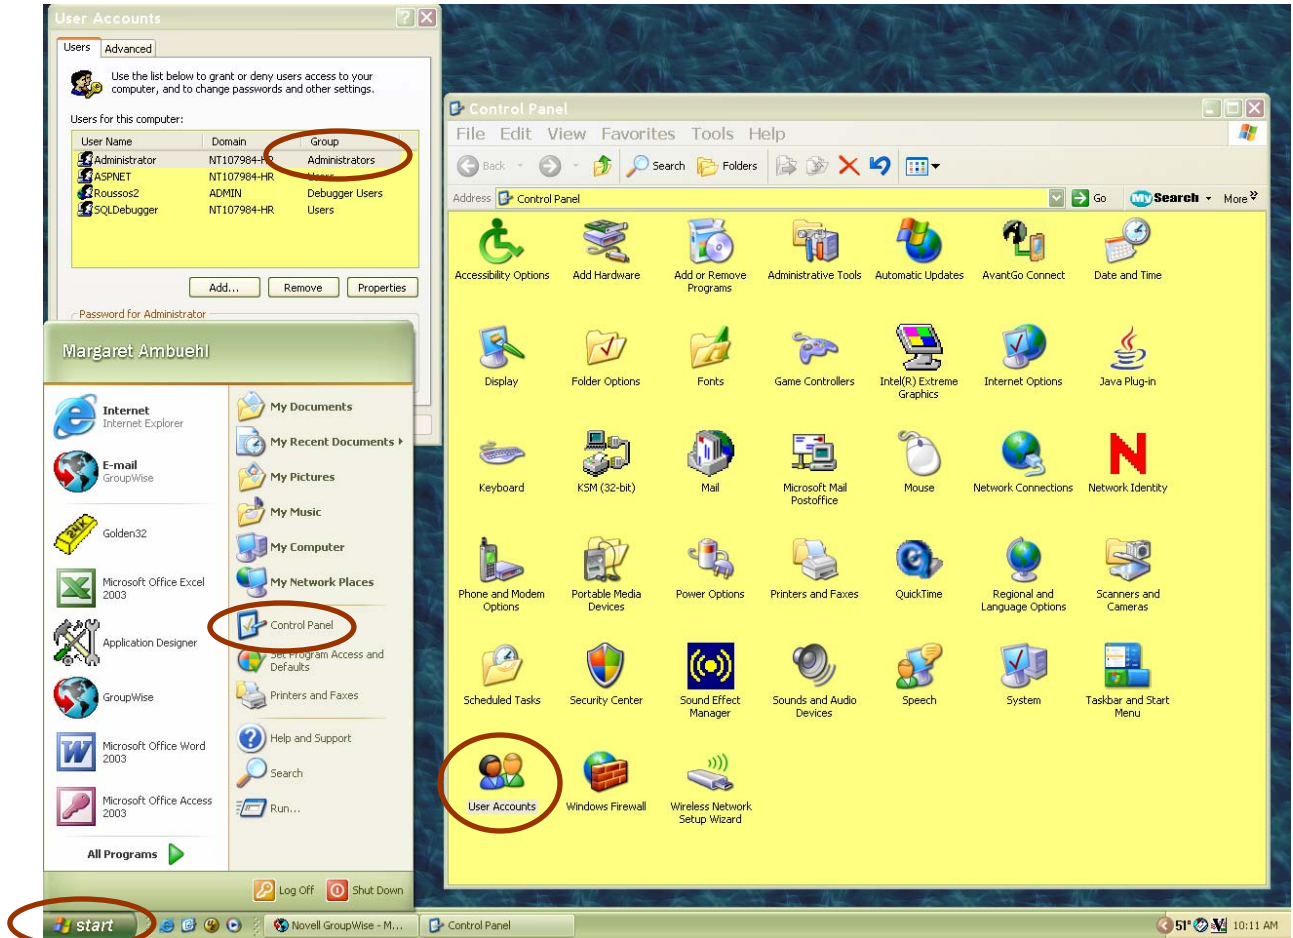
User Accounts

Users | Advanced

Use the list below to grant or deny users access to your computer, and to change passwords and other settings.

Users for this computer:

| User Name | Domain | Group |
|---|---|---|
| Administrator | NT107984-HR | Administrators |
| ASPNET | NT107984-HR | Users |
| Roussos2 | ADMIN | Debugger Users |
| SQLDebugger | NT107984-HR | Users |

Add... | Remove | Properties

Password for Administrator

Margaret Ambuehl

Internet
Internet Explorer

E-mail
GroupWise

Golden32

Microsoft Office Excel 2003

Application Designer

GroupWise

Microsoft Office Word 2003

Microsoft Office Access 2003

All Programs

My Documents
My Recent Documents
My Pictures
My Music
My Computer
My Network Places
Control Panel
Set Program Access and Defaults
Printers and Faxes
Help and Support
Search
Run...

Log Off
Shut Down

Control Panel

File Edit View Favorites Tools Help

Back Search Folders

Address Control Panel Go Search More

Accessibility Options
Add Hardware
Add or Remove Programs
Administrative Tools
Automatic Updates
AvantGo Connect
Date and Time
Display
Folder Options
Fonts
Game Controllers
Intel(R) Extreme Graphics
Internet Options
Java Plug-in
Keyboard
KSM (32-bit)
Mail
Microsoft Mail Postoffice
Mouse
Network Connections
Network Identity
Phone and Modem Options
Portable Media Devices
Power Options
Printers and Faxes
QuickTime
Regional and Language Options
Scanners and Cameras
Scheduled Tasks
Security Center
Sound Effect Manager
Sounds and Audio Devices
Speech
System
Taskbar and Start Menu
User Accounts
Windows Firewall
Wireless Network Setup Wizard

start
Novell GroupWise - M...
Control Panel
51°
10:11 AM